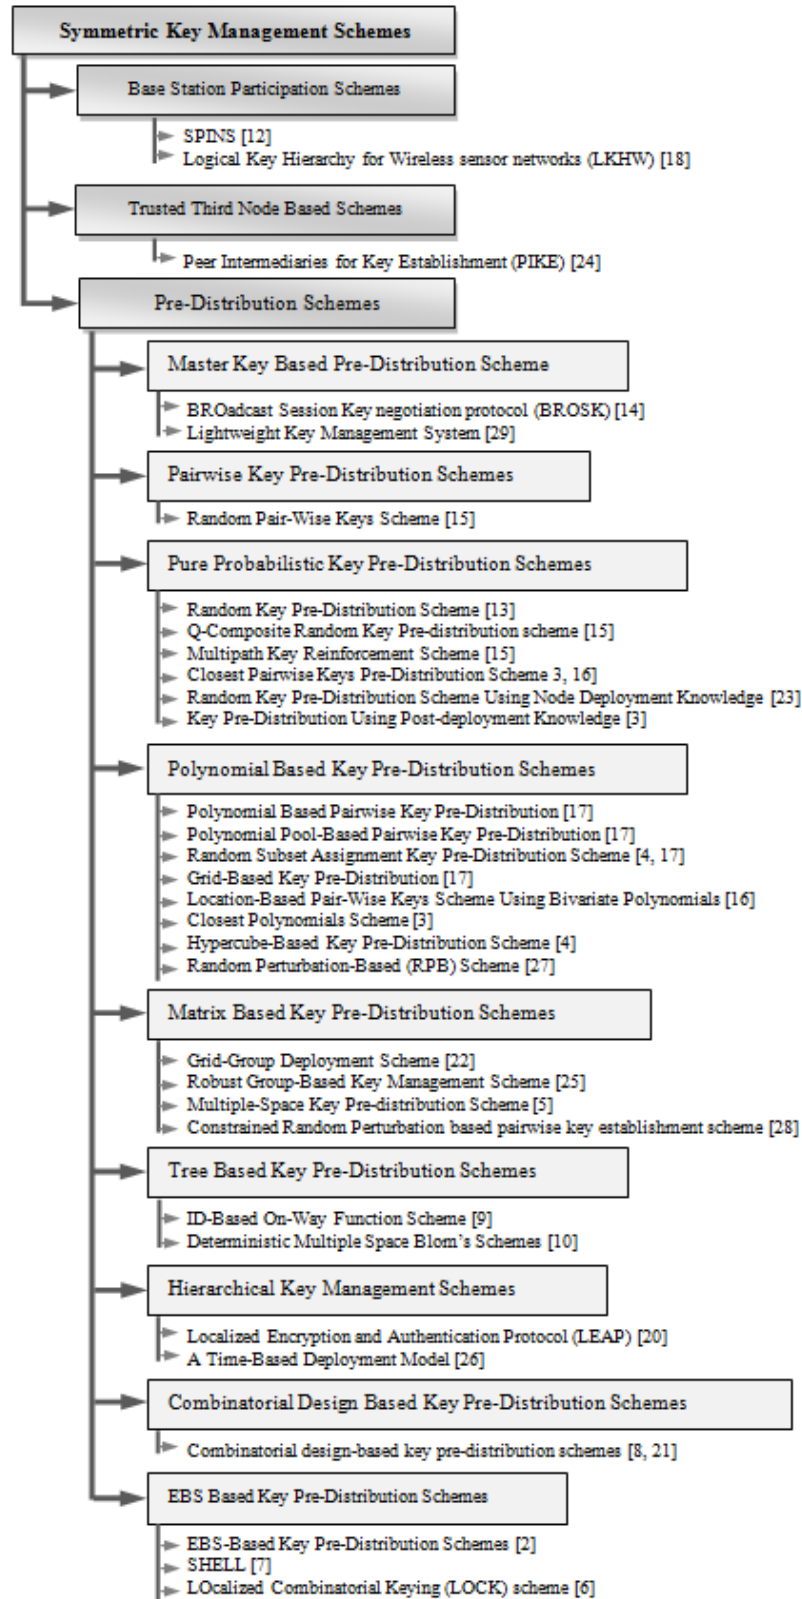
Symmetric Key Management Schemes

Base Station Participation Schemes

SPINS [12]
Logical Key Hierarchy for Wireless sensor networks (LKHW) [18]

Trusted Third Node Based Schemes

Peer Intermediaries for Key Establishment (PIKE) [24]

Pre-Distribution Schemes

Master Key Based Pre-Distribution Scheme

BROadcast Session Key negotiation protocol (BROSK) [14]
Lightweight Key Management System [29]

Pairwise Key Pre-Distribution Schemes

Random Pair-Wise Keys Scheme [15]

Pure Probabilistic Key Pre-Distribution Schemes

Random Key Pre-Distribution Scheme [13]
Q-Composite Random Key Pre-distribution scheme [15]
Multipath Key Reinforcement Scheme [15]
Closest Pairwise Keys Pre-Distribution Scheme 3, 16]
Random Key Pre-Distribution Scheme Using Node Deployment Knowledge [23]
Key Pre-Distribution Using Post-deployment Knowledge [3]

Polynomial Based Key Pre-Distribution Schemes

Polynomial Based Pairwise Key Pre-Distribution [17]
Polynomial Pool-Based Pairwise Key Pre-Distribution [17]
Random Subset Assignment Key Pre-Distribution Scheme [4, 17]
Grid-Based Key Pre-Distribution [17]
Location-Based Pair-Wise Keys Scheme Using Bivariate Polynomials [16]
Closest Polynomials Scheme [3]
Hypercube-Based Key Pre-Distribution Scheme [4]
Random Perturbation-Based (RPB) Scheme [27]

Matrix Based Key Pre-Distribution Schemes

Grid-Group Deployment Scheme [22]
Robust Group-Based Key Management Scheme [25]
Multiple-Space Key Pre-distribution Scheme [5]
Constrained Random Perturbation based pairwise key establishment scheme [28]

Tree Based Key Pre-Distribution Schemes

ID-Based On-Way Function Scheme [9]
Deterministic Multiple Space Blom's Schemes [10]

Hierarchical Key Management Schemes

Localized Encryption and Authentication Protocol (LEAP) [20]
A Time-Based Deployment Model [26]

Combinatorial Design Based Key Pre-Distribution Schemes

Combinatorial design-based key pre-distribution schemes [8, 21]

EBS Based Key Pre-Distribution Schemes

EBS-Based Key Pre-Distribution Schemes [2]
SHELL [7]
LOcalized Combinatorial Keying (LOCK) scheme [6]